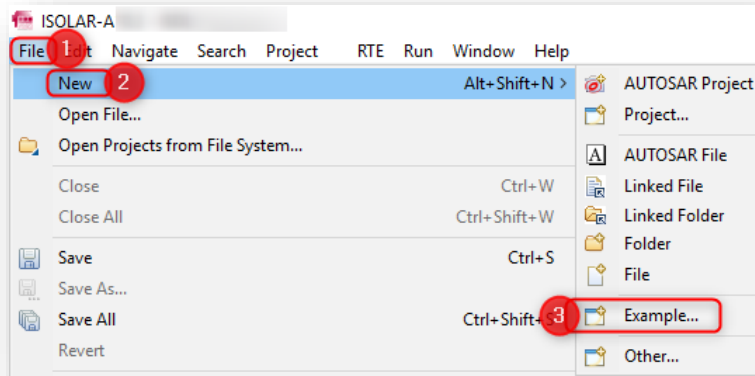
ISOLAR-A

File 1 Edit Navigate Search Project RTE Run Window Help

New 2 Alt+Shift+N >
Open File...
Open Projects from File System...
Close Ctrl+W
Close All Ctrl+Shift+W
Save Ctrl+S
Save As...
Save All Ctrl+Shift+S 3
Revert

AUTOSAR Project
Project...
AUTOSAR File
Linked File
Linked Folder
Folder
File
Example...
Other...